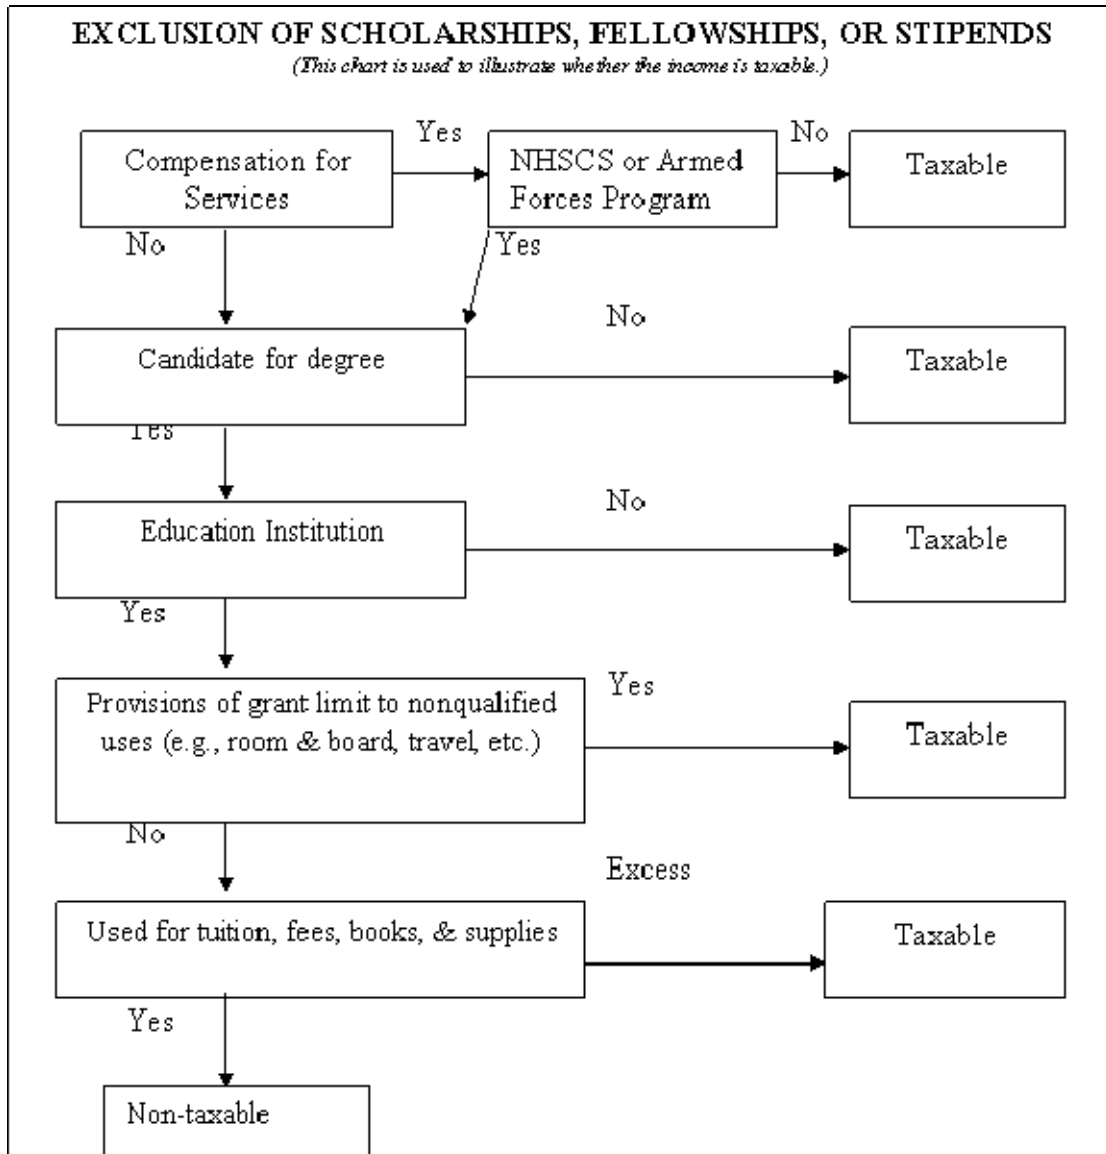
EXCLUSION OF SCHOLARSHIPS, FELLOWSHIPS, OR STIPENDS
(This chart is used to illustrate whether the income is taxable.)

Compensation for Services

Yes

NHSCS or Armed Forces Program

No

Taxable

No

Yes

Candidate for degree

No

Taxable

Yes

Education Institution

No

Taxable

Yes

Provisions of grant limit to nonqualified uses (e.g., room & board, travel, etc.)

Yes

Taxable

No

Used for tuition, fees, books, & supplies

Excess

Taxable

Yes

Non-taxable